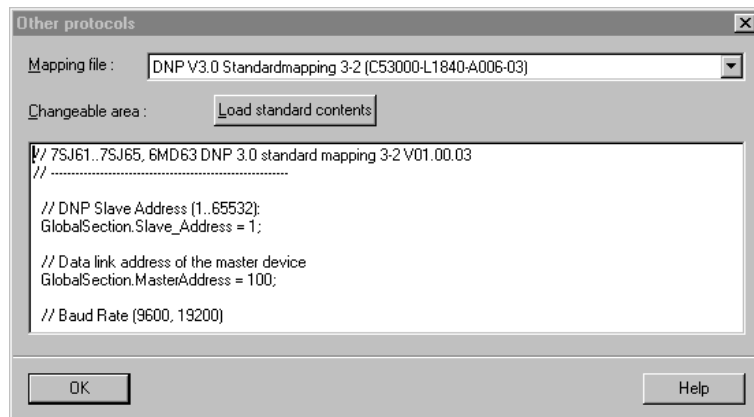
Other protocols

Mapping file : DNP V3.0 Standardmapping 3-2 (C53000-L1840-A006-03)

Changeable area : Load standard contents

// 7SJ61..7SJ65, 6MD63 DNP 3.0 standard mapping 3-2 V01.00.03
// ----------------------------------------------------------------

// DNP Slave Address (1..65532):
GlobalSection.Slave_Address = 1;

// Data link address of the master device
GlobalSection.MasterAddress = 100;

// Baud Rate (9600, 19200)

OK

Help